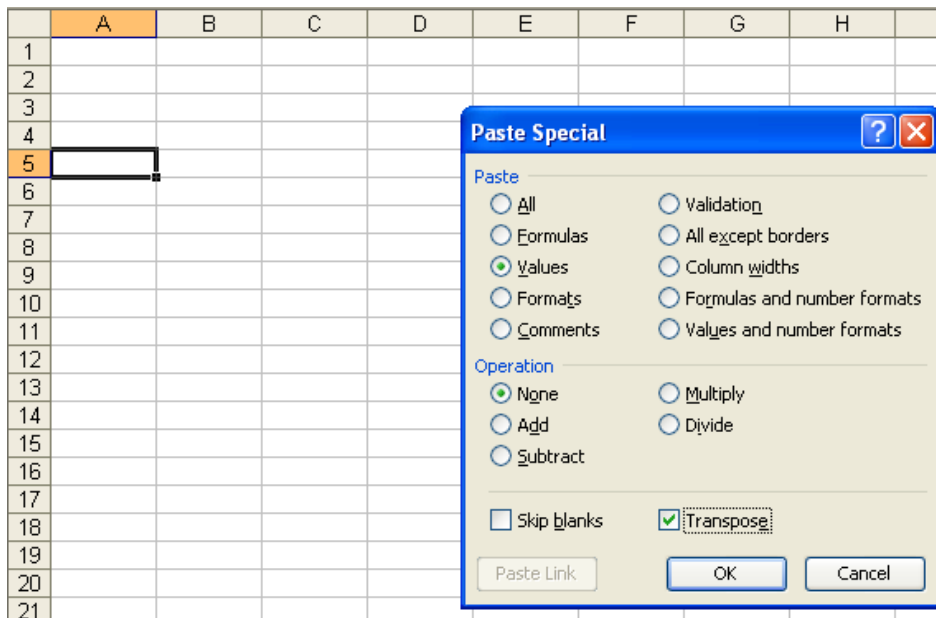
| | A | B | C | D | E | F | G | H |
|---|---|---|---|---|---|---|---|---|
| 1 | | | | | | | | |
| 2 | | | | | | | | |
| 3 | | | | | | | | |
| 4 | | | | | | | | |
| 5 | | | | | | | | |
| 6 | | | | | | | | |
| 7 | | | | | | | | |
| 8 | | | | | | | | |
| 9 | | | | | | | | |
| 10 | | | | | | | | |
| 11 | | | | | | | | |
| 12 | | | | | | | | |
| 13 | | | | | | | | |
| 14 | | | | | | | | |
| 15 | | | | | | | | |
| 16 | | | | | | | | |
| 17 | | | | | | | | |
| 18 | | | | | | | | |
| 19 | | | | | | | | |
| 20 | | | | | | | | |
| 21 | | | | | | | | |

Paste Special ? X

Paste
All
Formulas
Values
Formats
Comments
Validation
All except borders
Column widths
Formulas and number formats
Values and number formats

Operation
None
Add
Subtract
Multiply
Divide

Skip blanks
Transpose

Paste Link
OK
Cancel